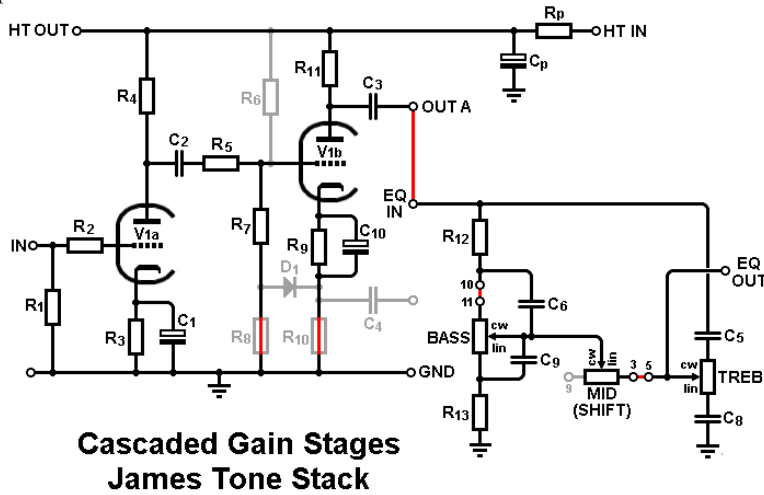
HT OUT
Rp
HT IN
Cp
R11
C3
OUT A
R4
R6
C2
R5
V1b
EQ IN
R7
R9
C10
R12
IN
R2
V1a
D1
10
11
C6
R1
C4
EQ OUT
R3
C1
R8
R10
BASS
cw
lin
C5
C9
GND
cw
lin
3
5
cw
lin
TREB
9
MID (SHIFT)
R13
C8

Cascaded Gain Stages
James Tone Stack